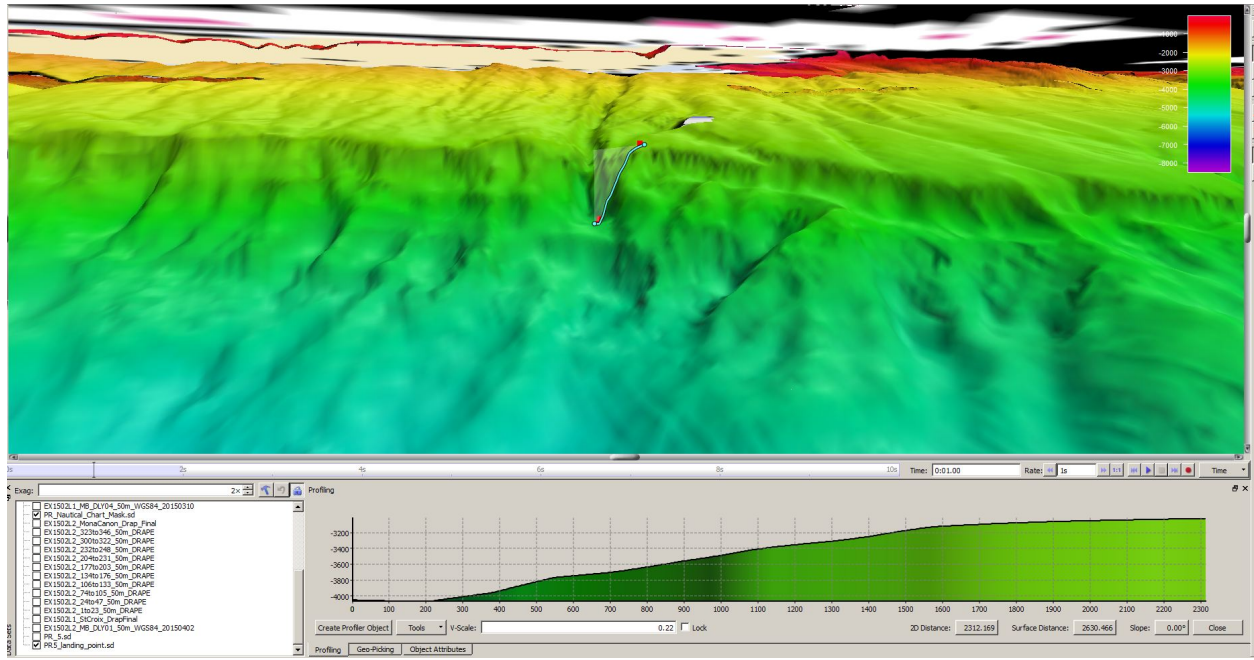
-1000
-2000
-3000
-4000
-5000
-6000
-7000
-8000

0s 2s 4s 6s 8s 10s Time: 0:01.00 Rate: 1s Time

Exag: 2x

Data Sets

EX1502L1_MB_DLY04_50m_WGS84_20150310
PR_Nautical_Chart_Mask.sd
EX1502L2_MonaCanon_Drap_Final
EX1502L2_323to346_50m_DRAPE
EX1502L2_300to322_50m_DRAPE
EX1502L2_232to248_50m_DRAPE
EX1502L2_204to231_50m_DRAPE
EX1502L2_177to203_50m_DRAPE
EX1502L2_134to176_50m_DRAPE
EX1502L2_106to133_50m_DRAPE
EX1502L2_74to105_50m_DRAPE
EX1502L2_24to47_50m_DRAPE
EX1502L2_1to23_50m_DRAPE
EX1502L1_StCroix_DrapFinal
EX1502L2_MB_DLY01_50m_WGS84_20150402
PR_5.sd
PR5_landing_point.sd

Profiling

-3200
-3400
-3600
-3800
-4000

0 100 200 300 400 500 600 700 800 900 1000 1100 1200 1300 1400 1500 1600 1700 1800 1900 2000 2100 2200 2300

Create Profiler Object Tools V-Scale: 0.22 Lock 2D Distance: 2312.169 Surface Distance: 2630.466 Slope: 0.00° Close

Profiling Geo-Picking Object Attributes